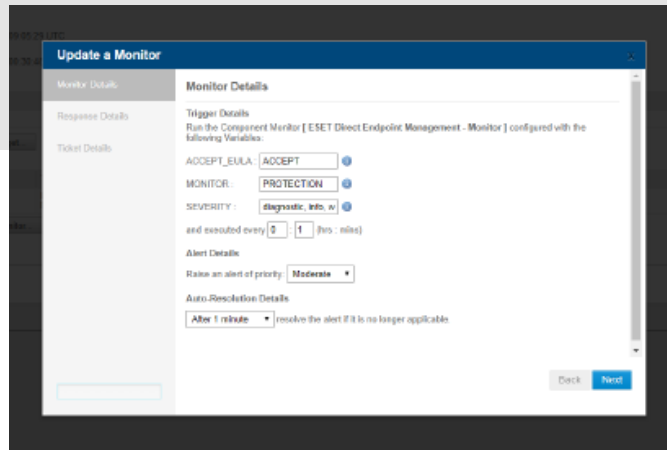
09:05:29 UTC
08:36:4

Update a Monitor

Monitor Details
Response Details
Ticket Details

Monitor Details

Trigger Details
Run the Component Monitor [ ESET Direct Endpoint Management - Monitor ] configured with the following Variables:

ACCEPT_EULA : ACCEPT
MONITOR : PROTECTION
SEVERITY : diagnostic, info, w
and executed every 0 : 1 (hrs : mins)

Alert Details
Raise an alert of priority: Moderate

Auto-Resolution Details
After 1 minute resolve the alert if it is no longer applicable.

Back Next